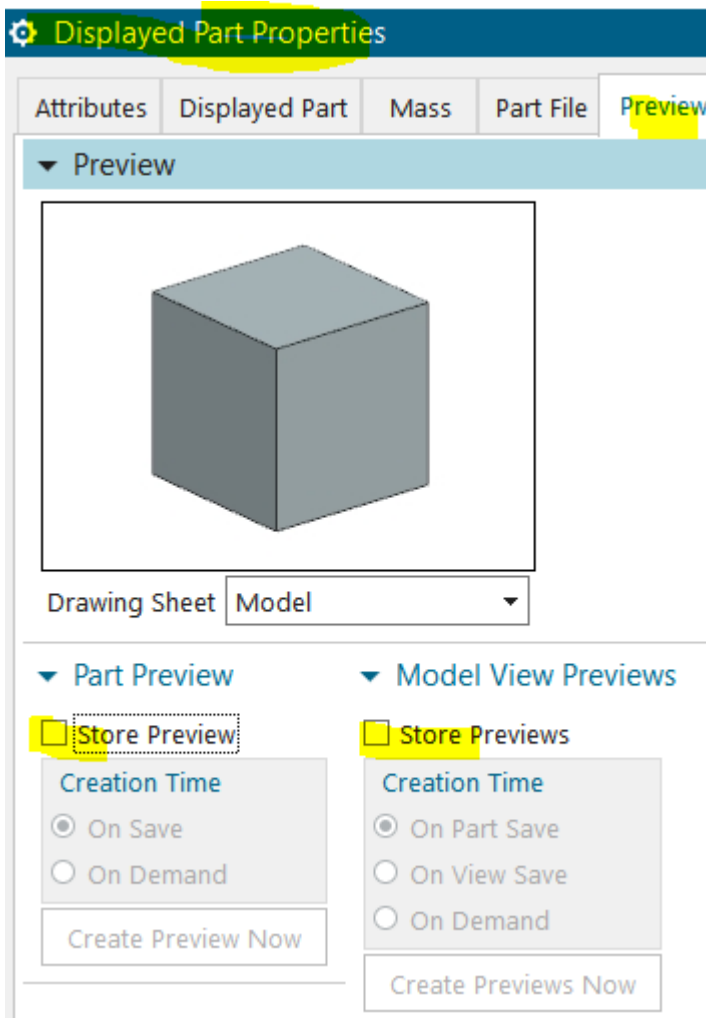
Displayed Part Properties

Attributes | Displayed Part | Mass | Part File | Preview

Preview

Drawing Sheet Model

Part Preview

Store Preview

Creation Time

On Save

On Demand

Create Preview Now

Model View Previews

Store Previews

Creation Time

On Part Save

On View Save

On Demand

Create Previews Now